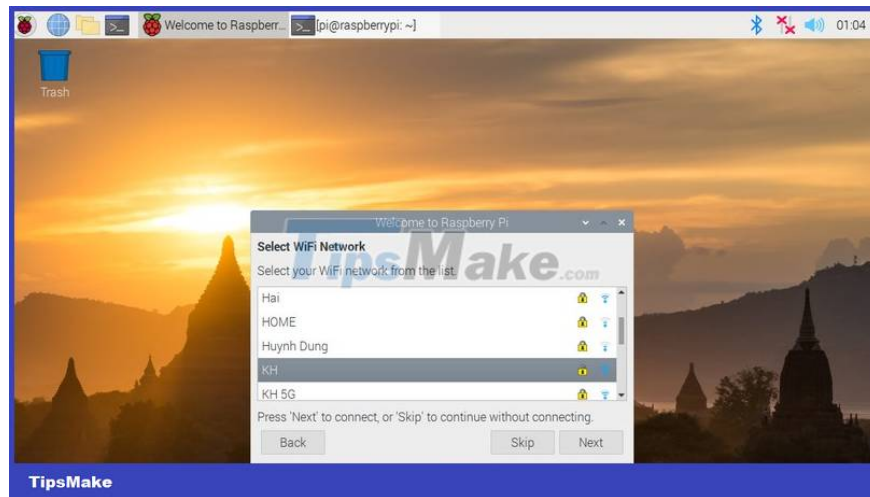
Welcome to Raspberr... [pi@raspberrypi: ~]

01:04

Trash

Welcome to Raspberry Pi

Select WiFi Network

Select your WiFi network from the list.

TipsMake.com

Hai

HOME

Huynh Dung

KH

KH 5G

Press 'Next' to connect, or 'Skip' to continue without connecting.

Back

Skip

Next

TipsMake